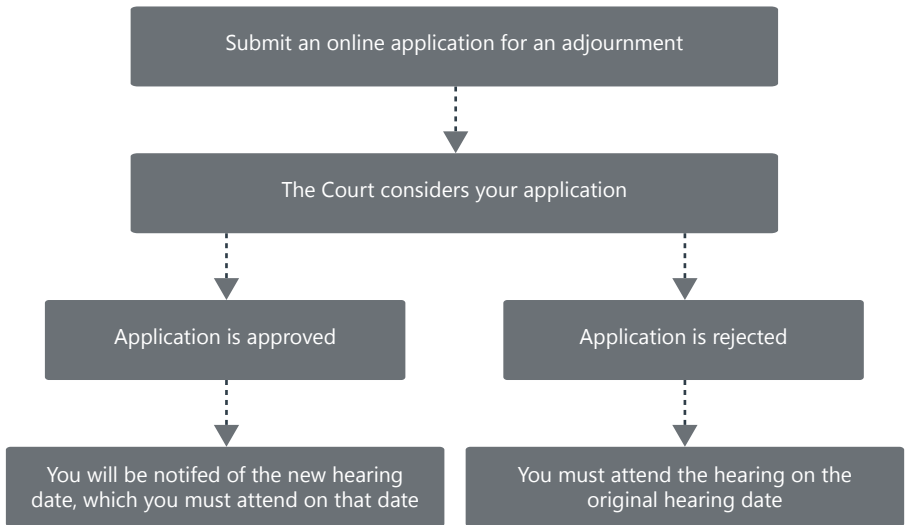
Submit an online application for an adjournment

The Court considers your application

Application is approved

Application is rejected

You will be notifed of the new hearing date, which you must attend on that date

You must attend the hearing on the original hearing date